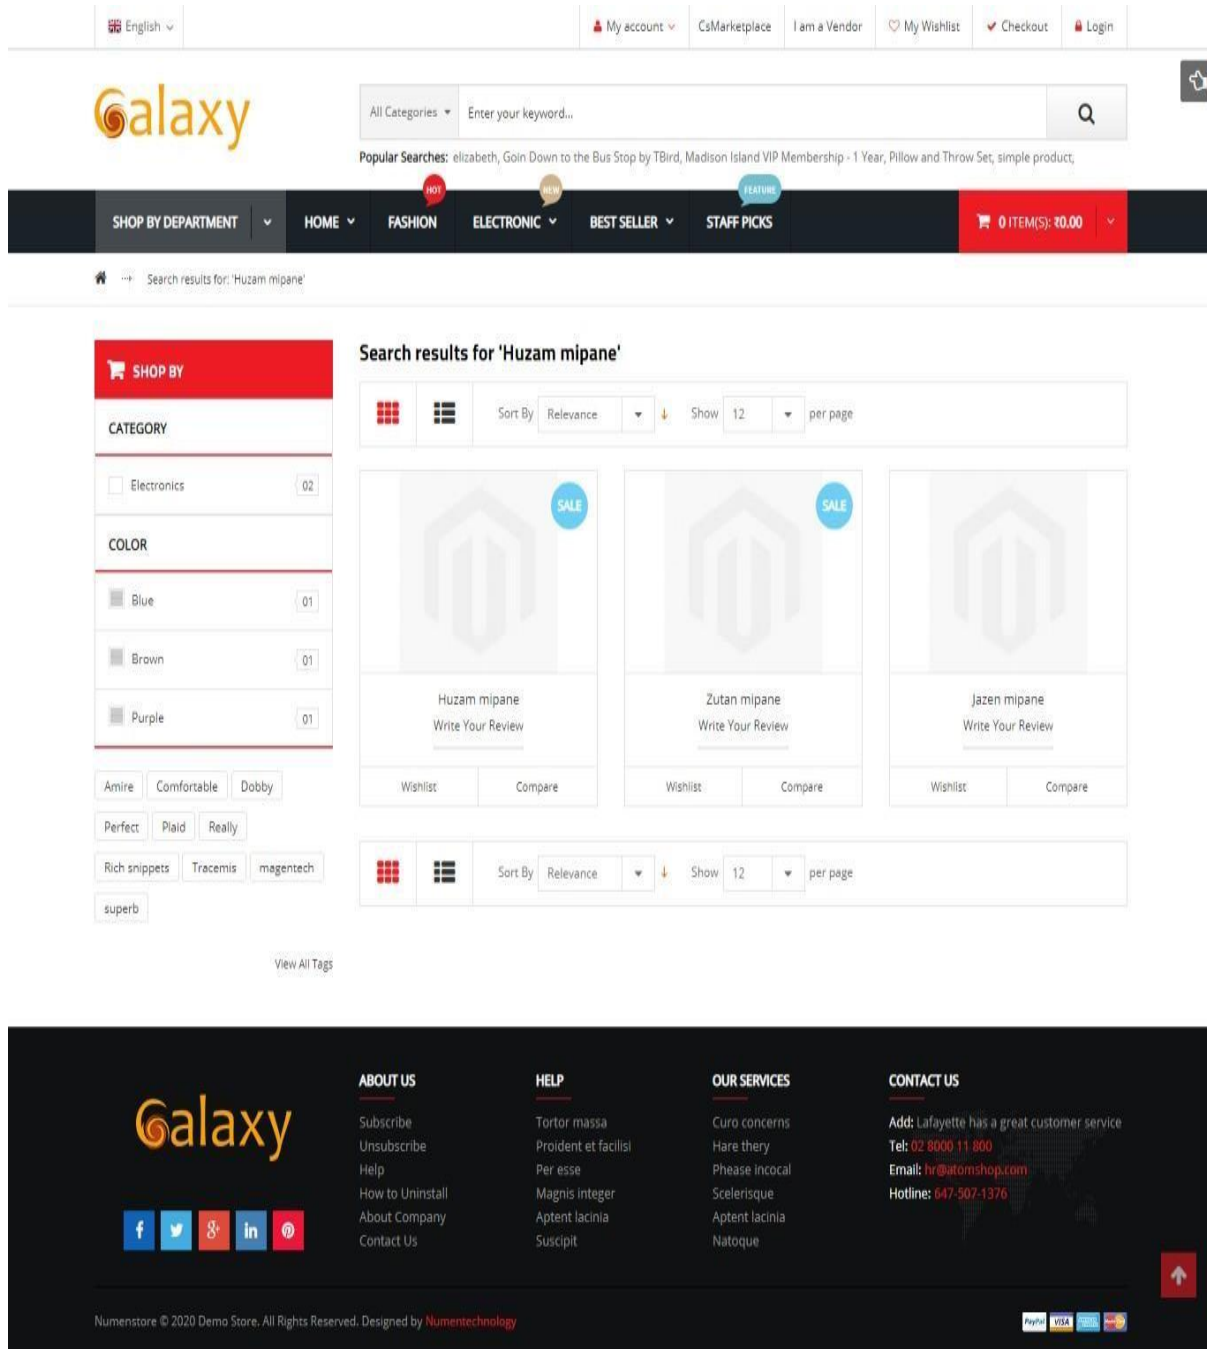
English

My account | CsMarketplace | I am a Vendor | My Wishlist | Checkout | Login

Galaxy

All Categories | Enter your keyword...

Popular Searches: elizabeth, Goin Down to the Bus Stop by TBird, Madison Island VIP Membership - 1 Year, Pillow and Throw Set, simple product,

SHOP BY DEPARTMENT | HOME | HOT FASHION | NEW ELECTRONIC | BEST SELLER | FEATURE STAFF PICKS | 0 ITEM(S): ₹0.00

Search results for: 'Huzam mipane'

SHOP BY

CATEGORY

Electronics 02

COLOR

Blue 01
Brown 01
Purple 01

Amire | Comfortable | Dobby | Perfect | Plaid | Really | Rich snippets | Tracemis | magentech | superb

View All Tags

Search results for 'Huzam mipane'

Sort By Relevance | Show 12 per page

SALE
Huzam mipane
Write Your Review
Wishlist | Compare

SALE
Zutan mipane
Write Your Review
Wishlist | Compare

Jazen mipane
Write Your Review
Wishlist | Compare

Sort By Relevance | Show 12 per page

Galaxy

ABOUT US
Subscribe
Unsubscribe
Help
How to Uninstall
About Company
Contact Us

HELP
Tortor massa
Proident et facilisi
Per esse
Magnis integer
Aptent lacinia
Suscipit

OUR SERVICES
Curo concerns
Hare they
Phease incocal
Scelerisque
Aptent lacinia
Natoque

CONTACT US
Add: Lafayette has a great customer service
Tel: 02 8000 11 800
Email: hr@atomshop.com
Hotline: 647-507-1376

Numenstore © 2020 Demo Store. All Rights Reserved. Designed by Numentechnology

PayPal VISA